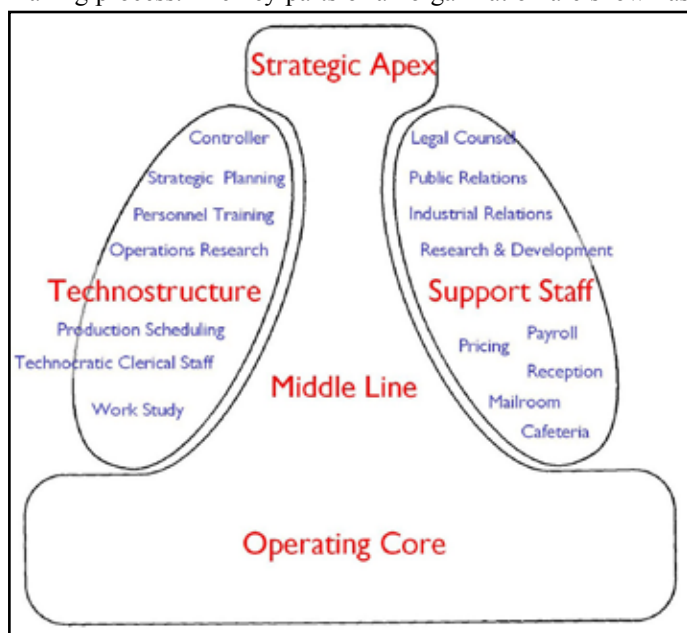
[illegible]

Strategic Apex

Controller
Strategic Planning
Personnel Training
Operations Research
Technostructure
Production Scheduling
Technocratic Clerical Staff
Work Study

Legal Counsel
Public Relations
Industrial Relations
Research & Development
Support Staff
Pricing
Payroll
Reception
Mailroom
Cafeteria

Middle Line

Operating Core